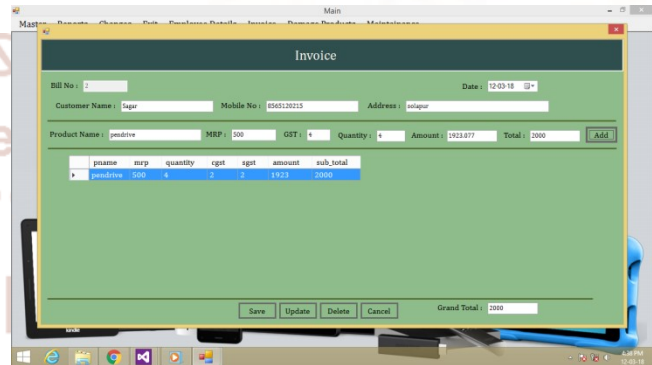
Main

Master Reports Changes Exit Employee Details Invoice Damage Products Maintainance

Invoice

Bill No : 2

Date : 12-03-18

Customer Name : Sagar

Mobile No : 8565120215

Address : solapur

Product Name : pendrive

MRP : 500

GST : 4

Quantity : 4

Amount : 1923.077

Total : 2000

Add

| | pname | mrp | quantity | cgst | sgst | amount | sub_total |
|---|---|---|---|---|---|---|---|
| ▸ | pendrive | 500 | 4 | 2 | 2 | 1923 | 2000 |

Save

Update

Delete

Cancel

Grand Total : 2000

4:38 PM
12-03-18